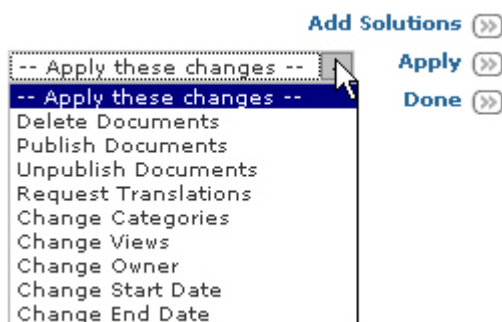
Add Solutions

-- Apply these changes --

Apply

-- Apply these changes --
Delete Documents
Publish Documents
Unpublish Documents
Request Translations
Change Categories
Change Views
Change Owner
Change Start Date
Change End Date

Done